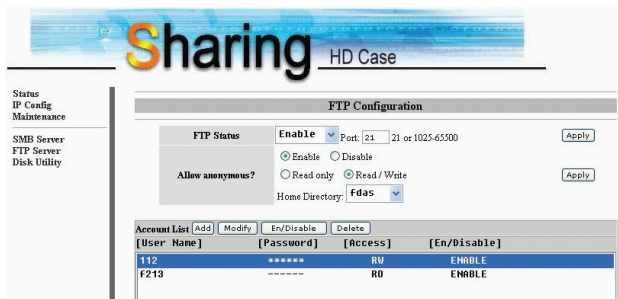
Sharing HD Case

Status
IP Config
Maintenance

SMB Server
FTP Server
Disk Utility

FTP Configuration

| FTP Status | Enable Port: 21 21 or 1025-65500 | Apply |
|---|---|---|
| Allow anonymous? | Enable Disable<br>Read only Read / Write<br>Home Directory: fdas | Apply |

Account List Add Modify En/Disable Delete

| [User Name] | [Password] | [Access] | [En/Disable] |
|---|---|---|---|
| 112 | ****** | RW | ENABLE |
| f213 | ------ | RO | ENABLE |